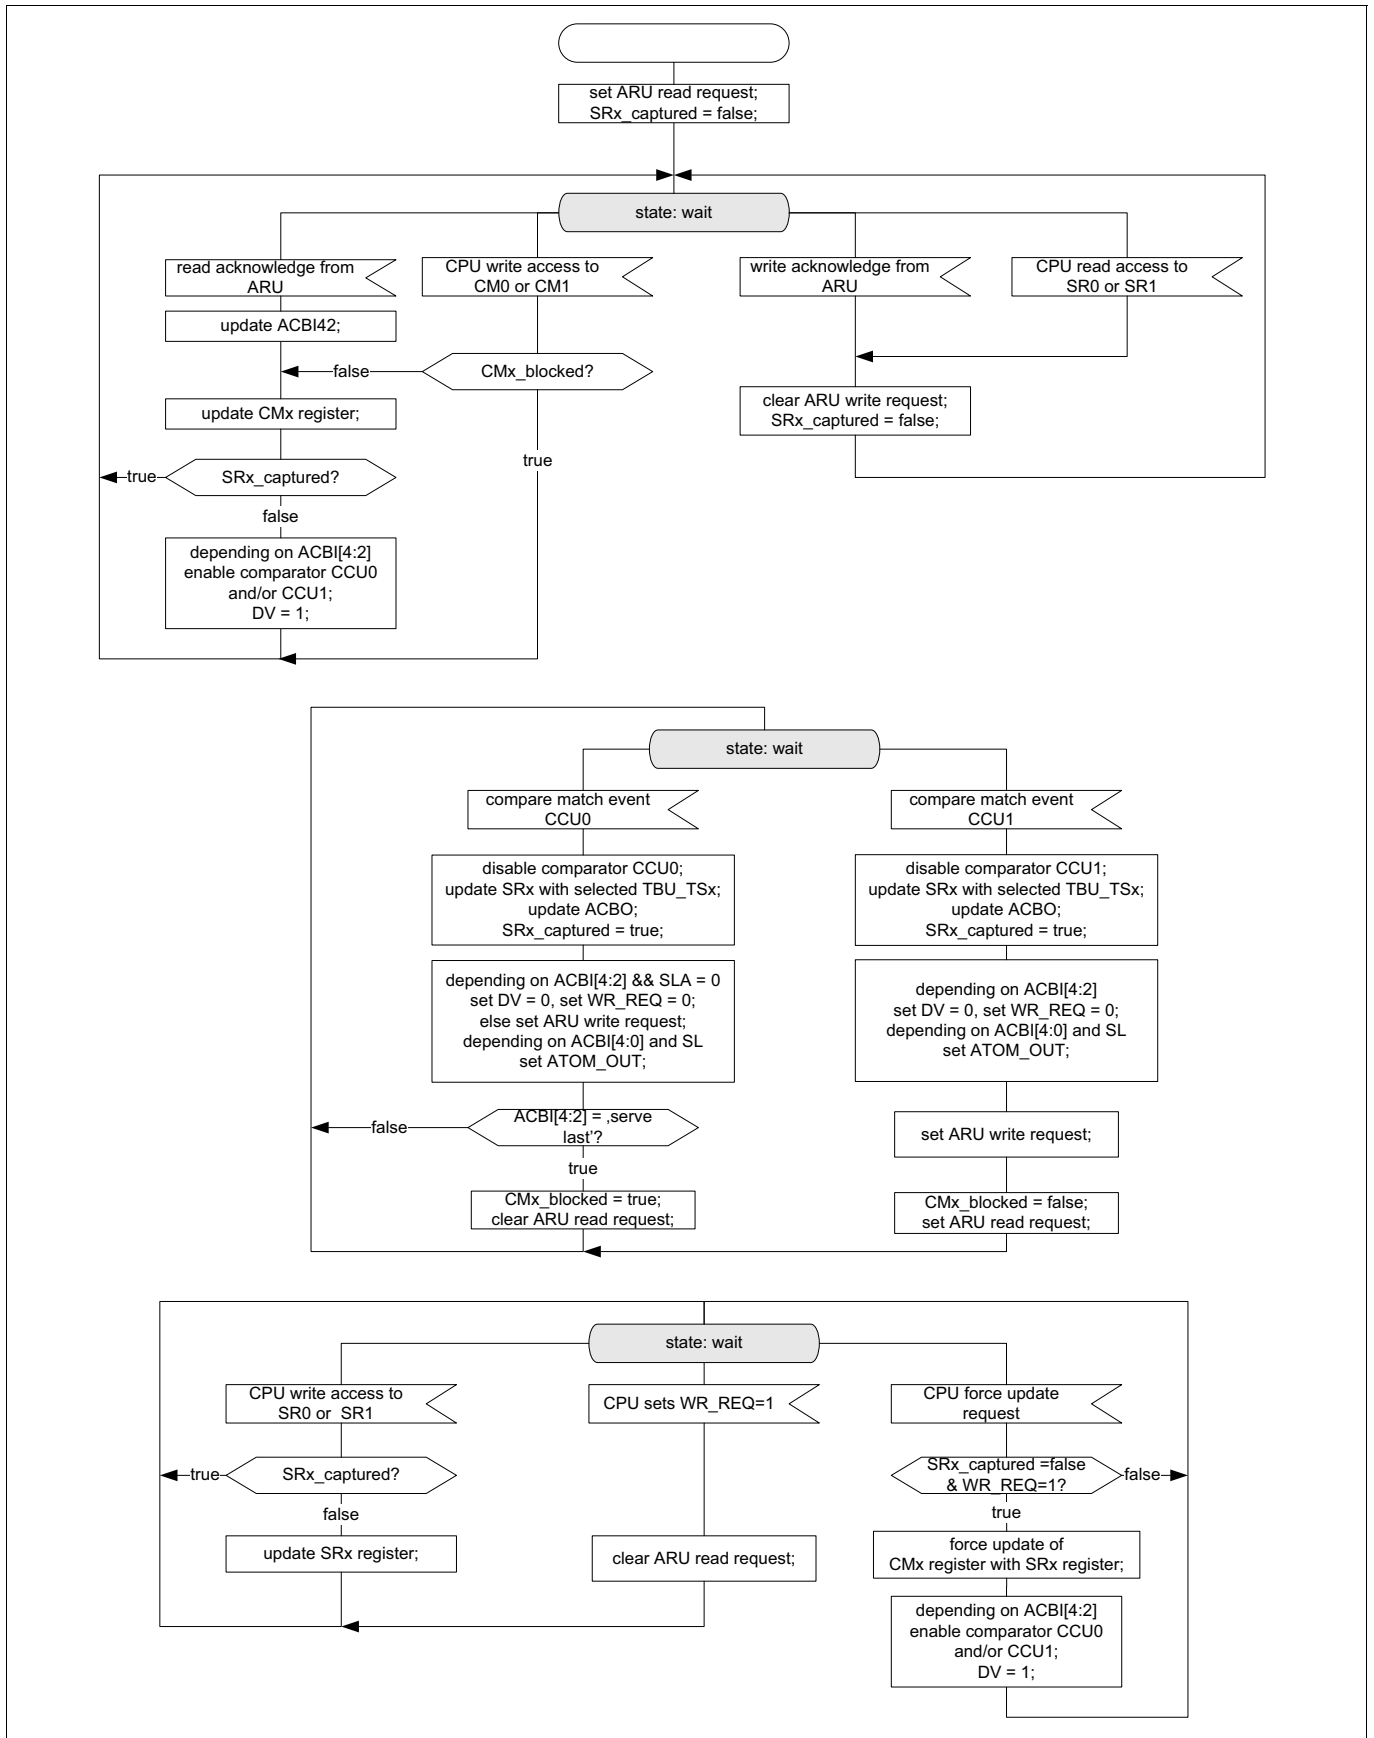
set ARU read request;
SRx_captured = false;

state: wait

read acknowledge from ARU

CPU write access to CM0 or CM1

write acknowledge from ARU

CPU read access to SR0 or SR1

update ACBI42;

false

CMx_blocked?

update CMx register;

clear ARU write request;
SRx_captured = false;

true

true

SRx_captured?

false

depending on ACBI[4:2]
enable comparator CCU0
and/or CCU1;
DV = 1;

state: wait

compare match event CCU0

compare match event CCU1

disable comparator CCU0;
update SRx with selected TBU_TSx;
update ACBO;
SRx_captured = true;

disable comparator CCU1;
update SRx with selected TBU_TSx;
update ACBO;
SRx_captured = true;

depending on ACBI[4:2] && SLA = 0
set DV = 0, set WR_REQ = 0;
else set ARU write request;
depending on ACBI[4:0] and SL
set ATOM_OUT;

depending on ACBI[4:2]
set DV = 0, set WR_REQ = 0;
depending on ACBI[4:0] and SL
set ATOM_OUT;

false

ACBI[4:2] = ‚serve last'?

set ARU write request;

true

CMx_blocked = true;
clear ARU read request;

CMx_blocked = false;
set ARU read request;

state: wait

CPU write access to SR0 or SR1

CPU sets WR_REQ=1

CPU force update request

true

SRx_captured?

SRx_captured =false & WR_REQ=1?

false

false

true

update SRx register;

clear ARU read request;

force update of
CMx register with SRx register;

depending on ACBI[4:2]
enable comparator CCU0
and/or CCU1;
DV = 1;